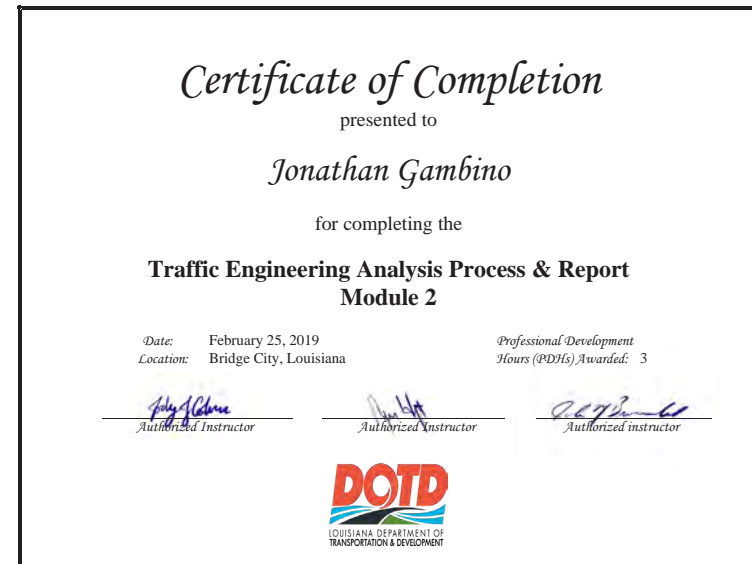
Certificate of Completion

presented to

Jonathan Gambino

for completing the

Traffic Engineering Analysis Process & Report
Module 2

Date: February 25, 2019
Location: Bridge City, Louisiana

Professional Development Hours (PDHs) Awarded: 3

Authorized Instructor

Authorized Instructor

Authorized instructor

DOTD
LOUISIANA DEPARTMENT OF TRANSPORTATION & DEVELOPMENT